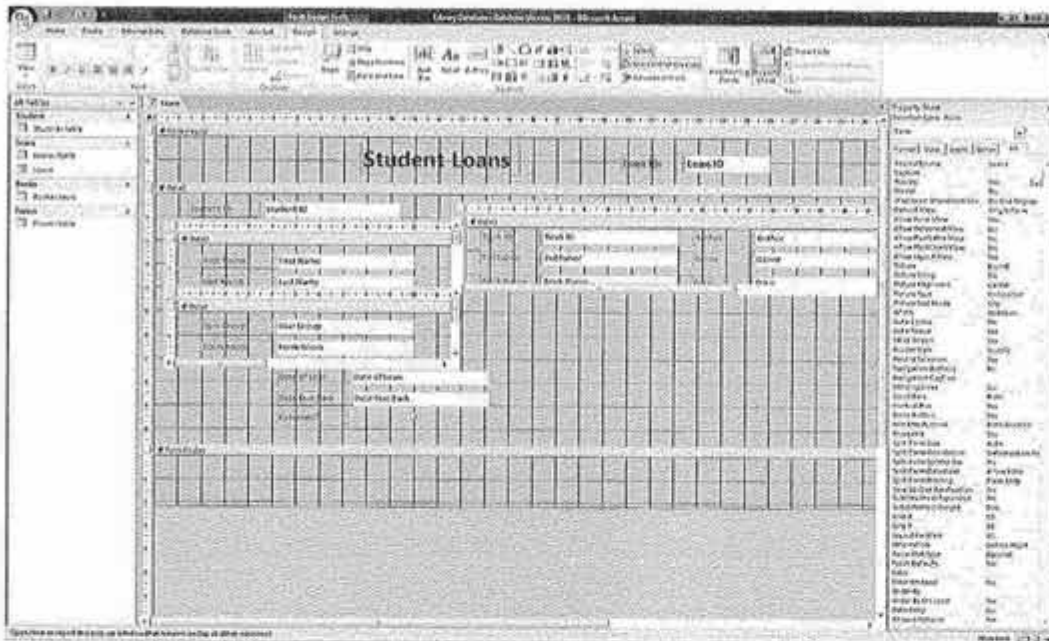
Form Design Tools
Library Database (Database) (Access 2007) - Microsoft Access
Home
Create
External Data
Database Tools
Add-Ins
Design
Arrange
All Tables
Student
Student : Table
Loans
Loans : Table
Books
Books : Table
Form Header
Student Loans
Loan ID
Loan ID
Detail
Student ID
Student ID
First Name
First Name
Last Name
Last Name
Book ID
Book ID
Book Name
Date of Loan
Date of Loan
Date Due Back
Date Due Back
Form Footer
Property Sheet
Selection type: Form
Form
Format
Data
Event
Other
All
Student Loans
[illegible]